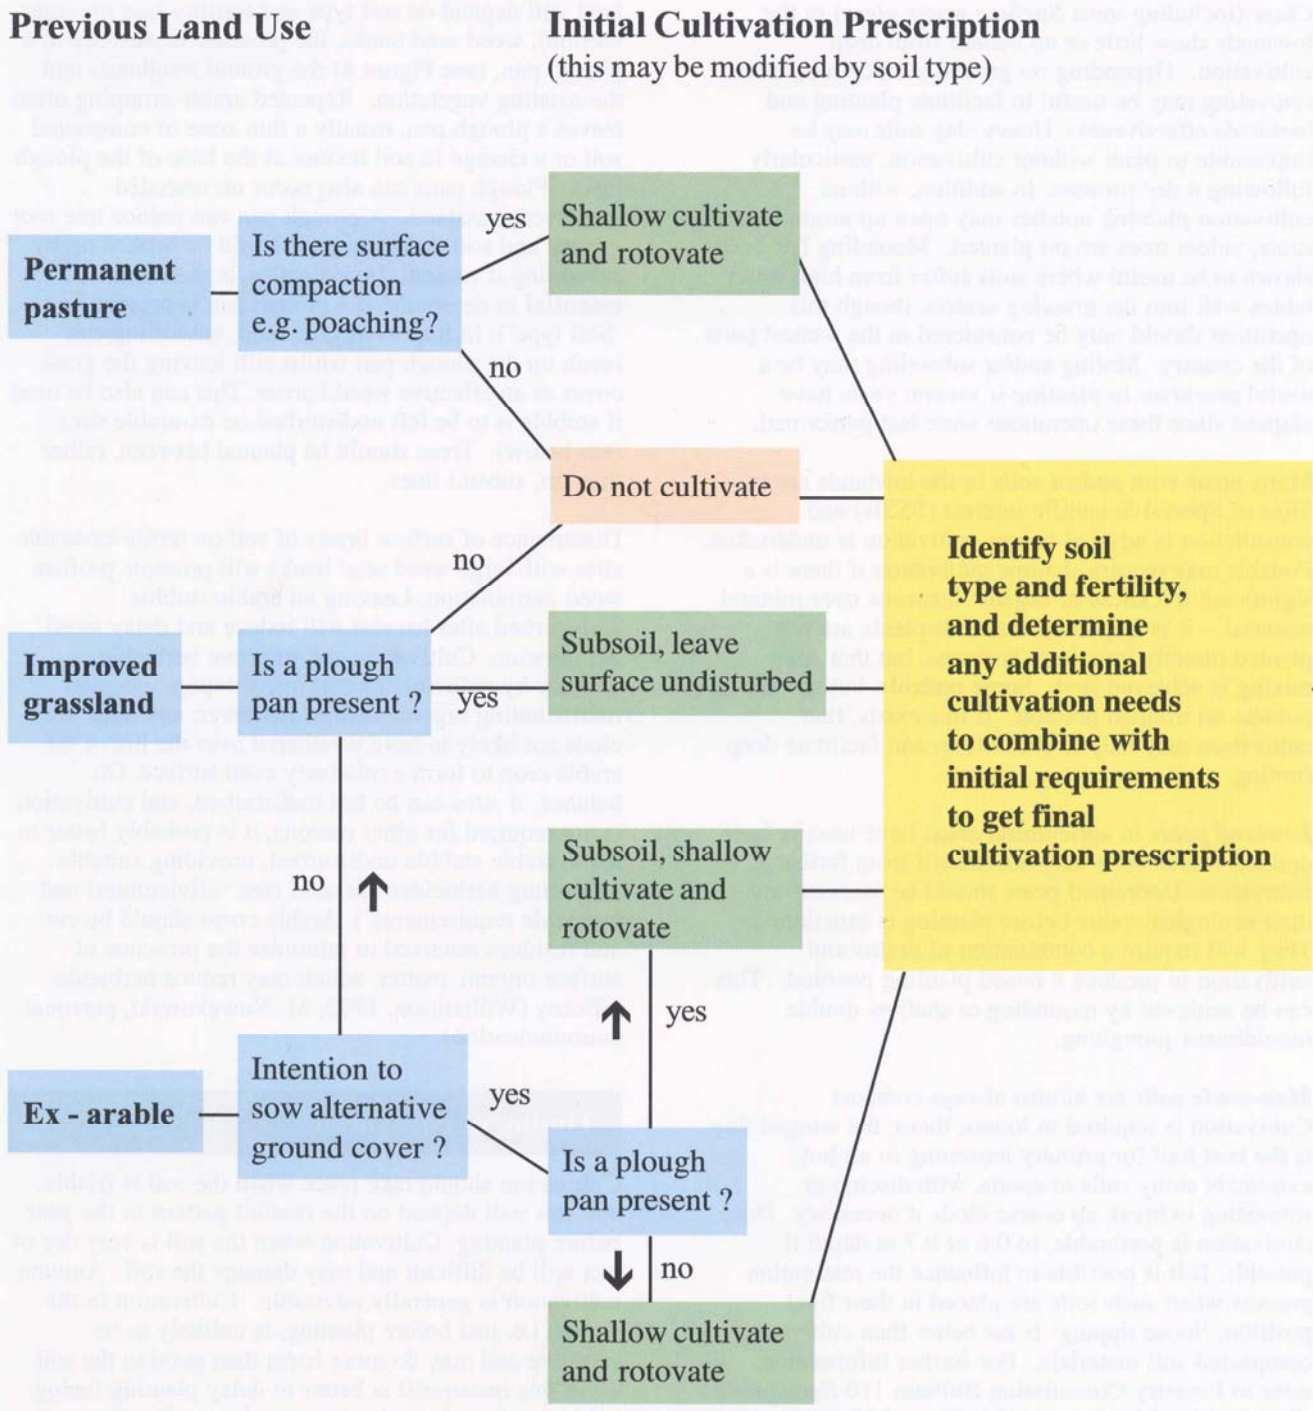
Previous Land Use

Initial Cultivation Prescription
(this may be modified by soil type)

Permanent pasture

Is there surface compaction e.g. poaching?

yes

Shallow cultivate and rotovate

no

Do not cultivate

no

Identify soil type and fertility, and determine any additional cultivation needs to combine with initial requirements to get final cultivation prescription

Improved grassland

Is a plough pan present ?

yes

Subsoil, leave surface undisturbed

no

Subsoil, shallow cultivate and rotovate

yes

Ex - arable

Intention to sow alternative ground cover ?

yes

Is a plough pan present ?

no

Shallow cultivate and rotovate